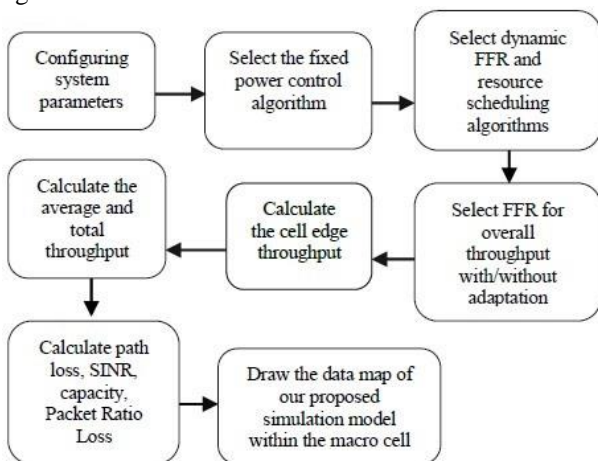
Configuring system parameters

Select the fixed power control algorithm

Select dynamic FFR and resource scheduling algorithms

Select FFR for overall throughput with/without adaptation

Calculate the cell edge throughput

Calculate the average and total throughput

Calculate path loss, SINR, capacity, Packet Ratio Loss

Draw the data map of our proposed simulation model within the macro cell